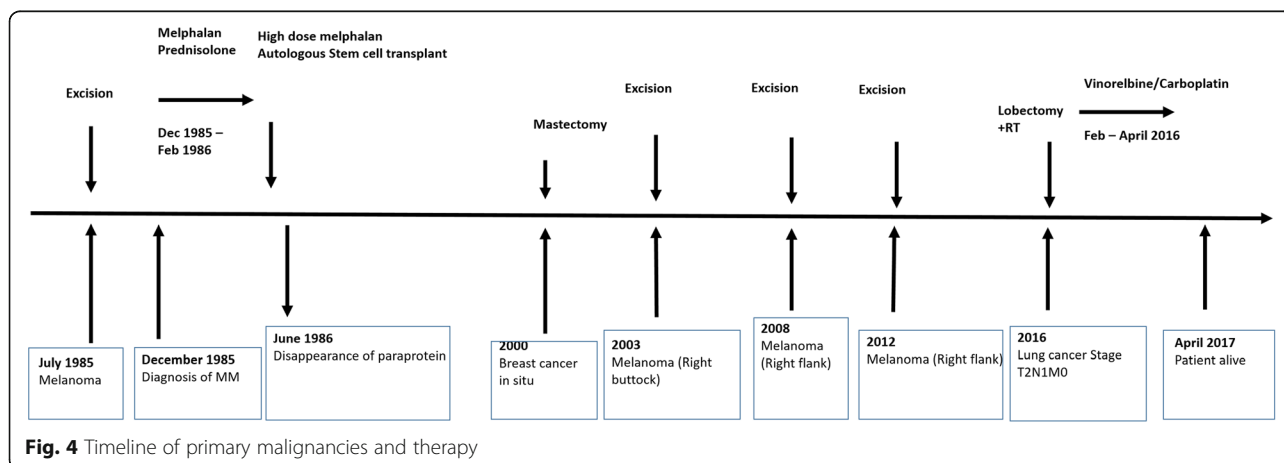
Melphalan
Prednisolone

High dose melphalan
Autologous Stem cell transplant

Excision

Dec 1985 – Feb 1986

Mastectomy

Excision

Excision

Excision

Lobectomy +RT

Vinorelbine/Carboplatin

Feb – April 2016

July 1985
Melanoma

December 1985
Diagnosis of MM

June 1986
Disappearance of paraprotein

2000
Breast cancer in situ

2003
Melanoma (Right buttock)

2008
Melanoma (Right flank)

2012
Melanoma (Right flank)

2016
Lung cancer Stage T2N1M0

April 2017
Patient alive

**Fig. 4** Timeline of primary malignancies and therapy